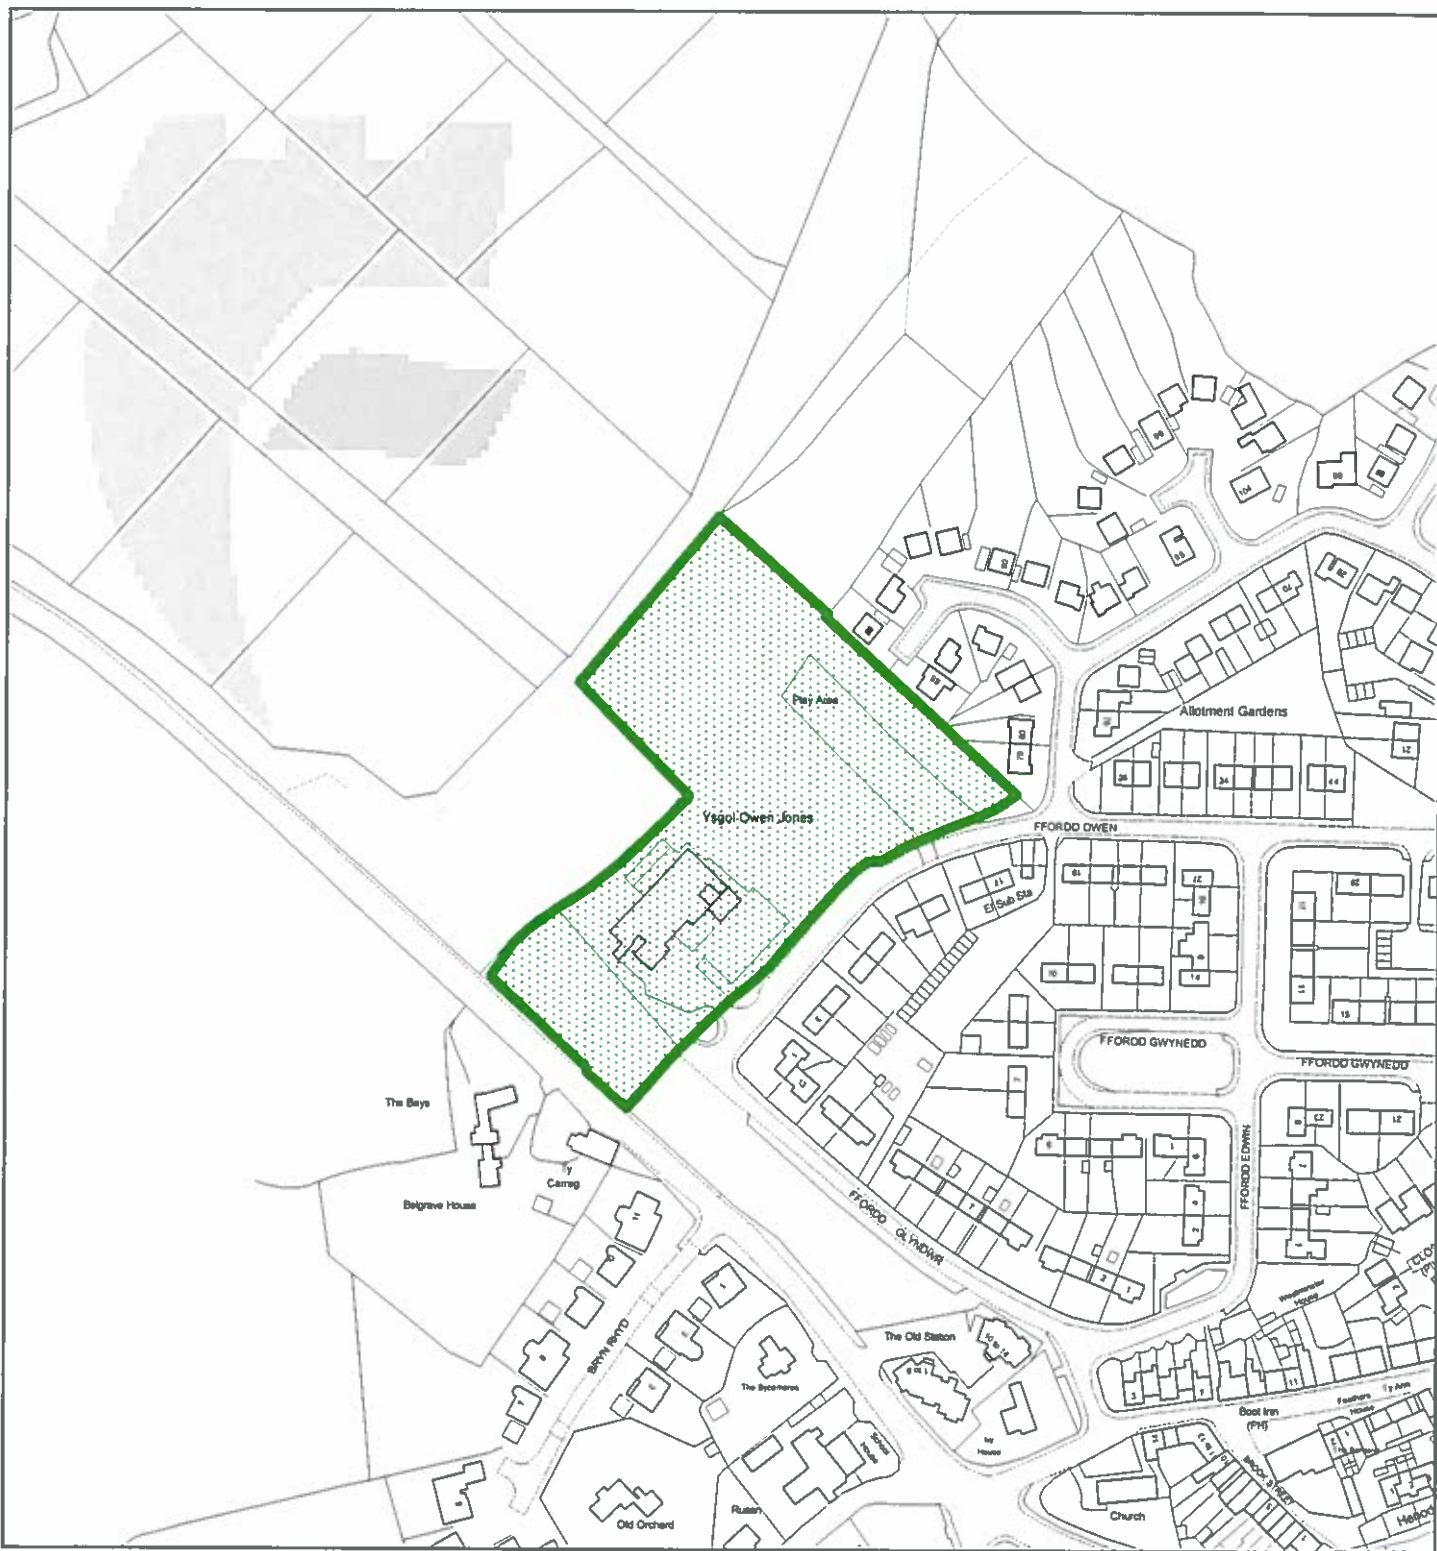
Play Area

Ysgol Owen Jones

Allotment Gardens

FFORDD OWEN

El Sub Sta

FFORDD GWYNEDD

FFORDD GWYNEDD

FFORDD EDWIN

FFORDD GLYNDWR

The Beys

Ty Carreg

Belgrave House

BRYN RHYD

The Old Station

The Sycamores

School House

Ivy House

Old Orchard

Rusan

Church

Boot Inn (PH)

BROOK STREET

Westminster House

Feathers House

Ty Aros

Hebog

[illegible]